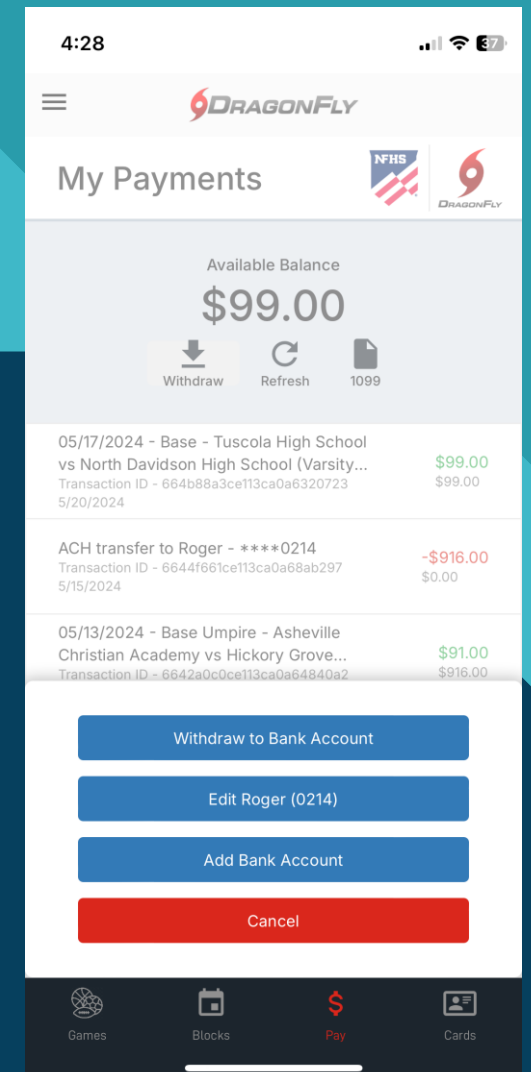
4:28

37

DRAGONFLY

My Payments

NFHS

DRAGONFLY

Available Balance

$99.00

Withdraw

Refresh

1099

05/17/2024 - Base - Tuscola High School vs North Davidson High School (Varsity...
Transaction ID - 664b88a3ce113ca0a6320723
5/20/2024

$99.00
$99.00

ACH transfer to Roger - ****0214
Transaction ID - 6644f661ce113ca0a68ab297
5/15/2024

-$916.00
$0.00

05/13/2024 - Base Umpire - Asheville Christian Academy vs Hickory Grove...
Transaction ID - 6642a0c0ce113ca0a64840a2

$91.00
$916.00

Withdraw to Bank Account

Edit Roger (0214)

Add Bank Account

Cancel

Games

Blocks

Pay

Cards